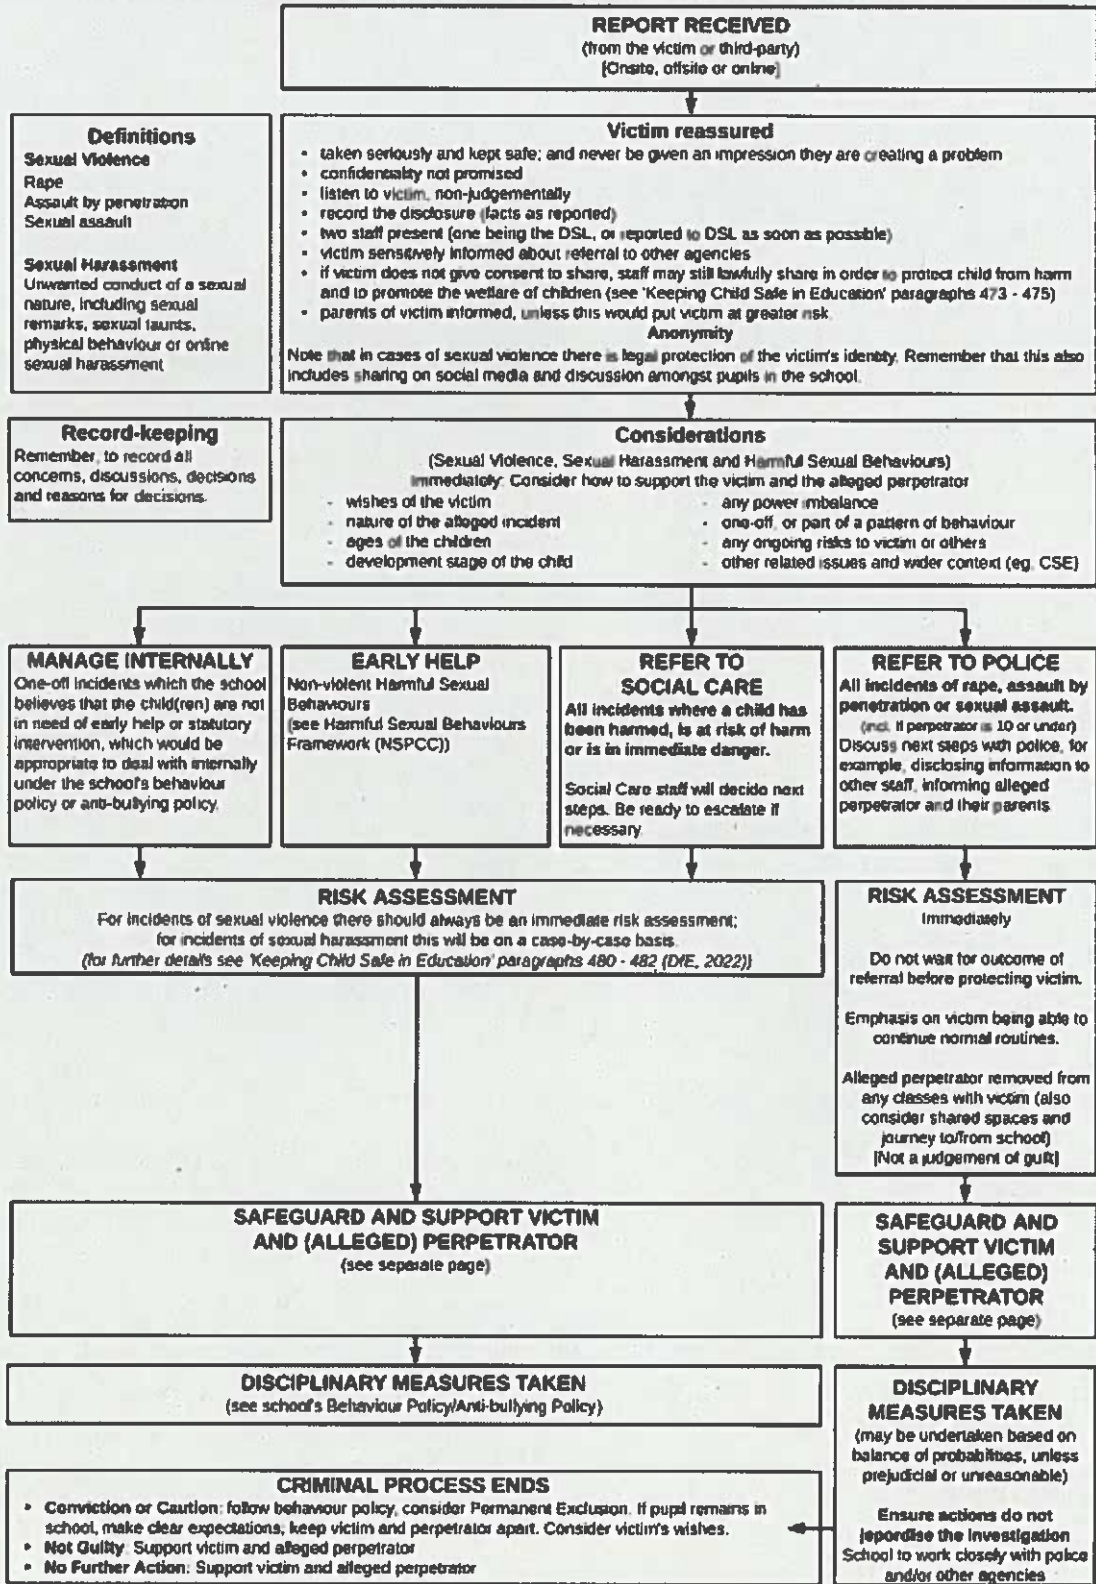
REPORT RECEIVED
(from the victim or third-party)
(Onsite, offsite or online)

Definitions
Sexual Violence
Rape
Assault by penetration
Sexual assault

Sexual Harassment
Unwanted conduct of a sexual nature, including sexual remarks, sexual taunts, physical behaviour or online sexual harassment

Victim reassured
- taken seriously and kept safe; and never be given an impression they are creating a problem
- confidentiality not promised
- listen to victim, non-judgementally
- record the disclosure (facts as reported)
- two staff present (one being the DSL, or reported to DSL as soon as possible)
- victim sensitively informed about referral to other agencies
- if victim does not give consent to share, staff may still lawfully share in order to protect child from harm and to promote the welfare of children (see 'Keeping Child Safe in Education' paragraphs 473 - 475)
- parents of victim informed, unless this would put victim at greater risk

Anonymity
Note that in cases of sexual violence there is legal protection of the victim's identity. Remember that this also includes sharing on social media and discussion amongst pupils in the school.

Record-keeping
Remember, to record all concerns, discussions, decisions and reasons for decisions.

Considerations
(Sexual Violence, Sexual Harassment and Harmful Sexual Behaviours)
Immediately: Consider how to support the victim and the alleged perpetrator
- wishes of the victim
- nature of the alleged incident
- ages of the children
- development stage of the child
- any power imbalance
- one-off, or part of a pattern of behaviour
- any ongoing risks to victim or others
- other related issues and wider context (eg. CSE)

MANAGE INTERNALLY
One-off incidents which the school believes that the child(ren) are not in need of early help or statutory intervention, which would be appropriate to deal with internally under the school's behaviour policy or anti-bullying policy.

EARLY HELP
Non-violent Harmful Sexual Behaviours
(see Harmful Sexual Behaviours Framework (NSPCC))

REFER TO SOCIAL CARE
All incidents where a child has been harmed, is at risk of harm or is in immediate danger.

Social Care staff will decide next steps. Be ready to escalate if necessary.

REFER TO POLICE
All incidents of rape, assault by penetration or sexual assault.
(incl. if perpetrator is 10 or under)
Discuss next steps with police, for example, disclosing information to other staff, informing alleged perpetrator and their parents.

RISK ASSESSMENT
For incidents of sexual violence there should always be an immediate risk assessment; for incidents of sexual harassment this will be on a case-by-case basis.
(for further details see 'Keeping Child Safe in Education' paragraphs 480 - 482 (DfE, 2022))

RISK ASSESSMENT
Immediately

Do not wait for outcome of referral before protecting victim.

Emphasis on victim being able to continue normal routines.

Alleged perpetrator removed from any classes with victim (also consider shared spaces and journey to/from school)
(Not a judgement of guilt)

SAFEGUARD AND SUPPORT VICTIM AND (ALLEGED) PERPETRATOR
(see separate page)

SAFEGUARD AND SUPPORT VICTIM AND (ALLEGED) PERPETRATOR
(see separate page)

DISCIPLINARY MEASURES TAKEN
(see school's Behaviour Policy/Anti-bullying Policy)

DISCIPLINARY MEASURES TAKEN
(may be undertaken based on balance of probabilities, unless prejudicial or unreasonable)

Ensure actions do not jeopardise the investigation
School to work closely with police and/or other agencies

CRIMINAL PROCESS ENDS
- Conviction or Caution: follow behaviour policy, consider Permanent Exclusion. If pupil remains in school, make clear expectations; keep victim and perpetrator apart. Consider victim's wishes.
- Not Guilty: Support victim and alleged perpetrator
- No Further Action: Support victim and alleged perpetrator